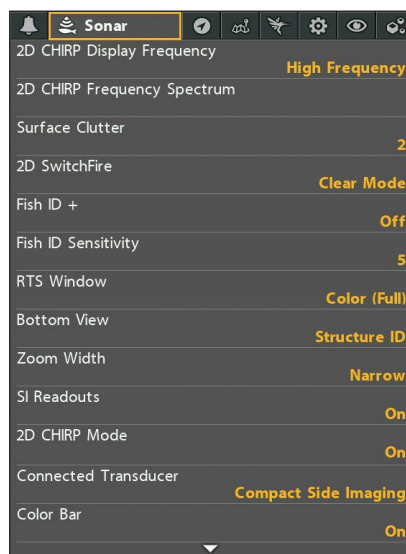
Sonar

2D CHIRP Display Frequency
High Frequency

2D CHIRP Frequency Spectrum

Surface Clutter
2

2D SwitchFire
Clear Mode

Fish ID +
Off

Fish ID Sensitivity
5

RTS Window
Color (Full)

Bottom View
Structure ID

Zoom Width
Narrow

SI Readouts
On

2D CHIRP Mode
On

Connected Transducer
Compact Side Imaging

Color Bar
On